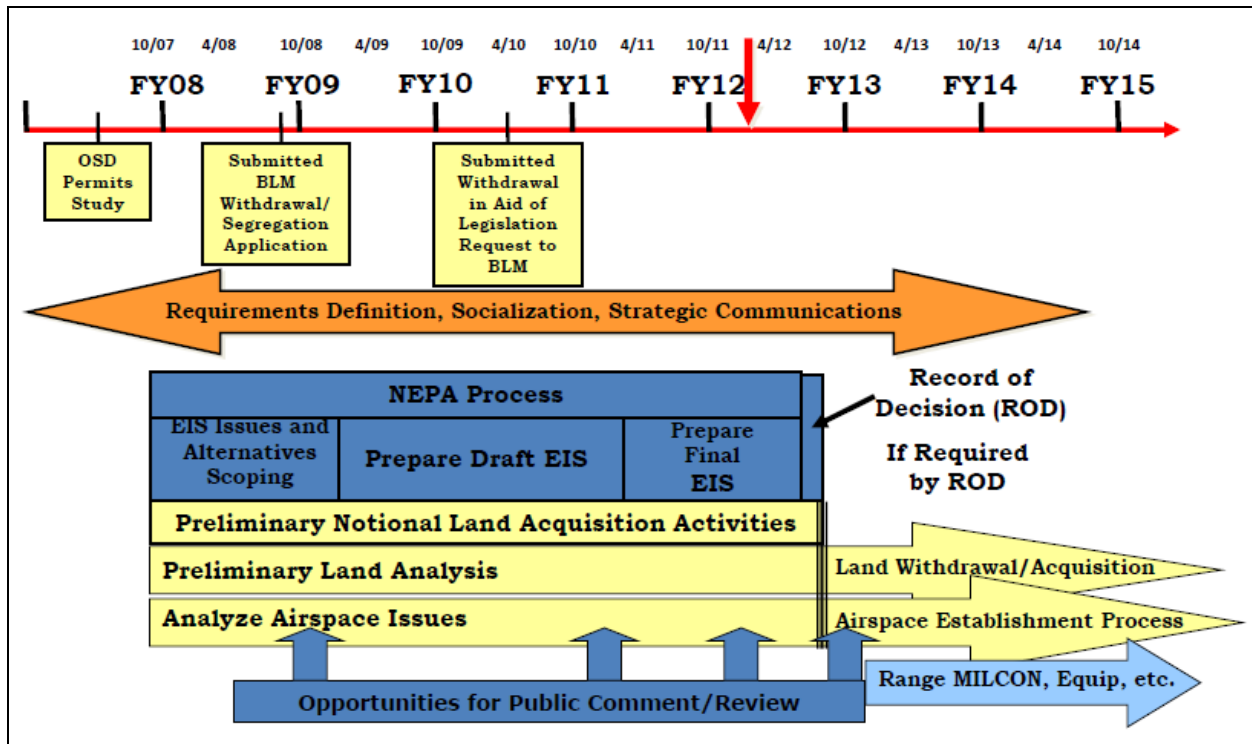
10/07 4/08 10/08 4/09 10/09 4/10 10/10 4/11 10/11 4/12 10/12 4/13 10/13 4/14 10/14

FY08 FY09 FY10 FY11 FY12 FY13 FY14 FY15

OSD Permits Study

Submitted BLM Withdrawal/ Segregation Application

Submitted Withdrawal in Aid of Legislation Request to BLM

Requirements Definition, Socialization, Strategic Communications

NEPA Process

EIS Issues and Alternatives Scoping

Prepare Draft EIS

Prepare Final EIS

Record of Decision (ROD)

If Required by ROD

Preliminary Notional Land Acquisition Activities

Preliminary Land Analysis

Land Withdrawal/Acquisition

Analyze Airspace Issues

Airspace Establishment Process

Range MILCON, Equip, etc.

Opportunities for Public Comment/Review